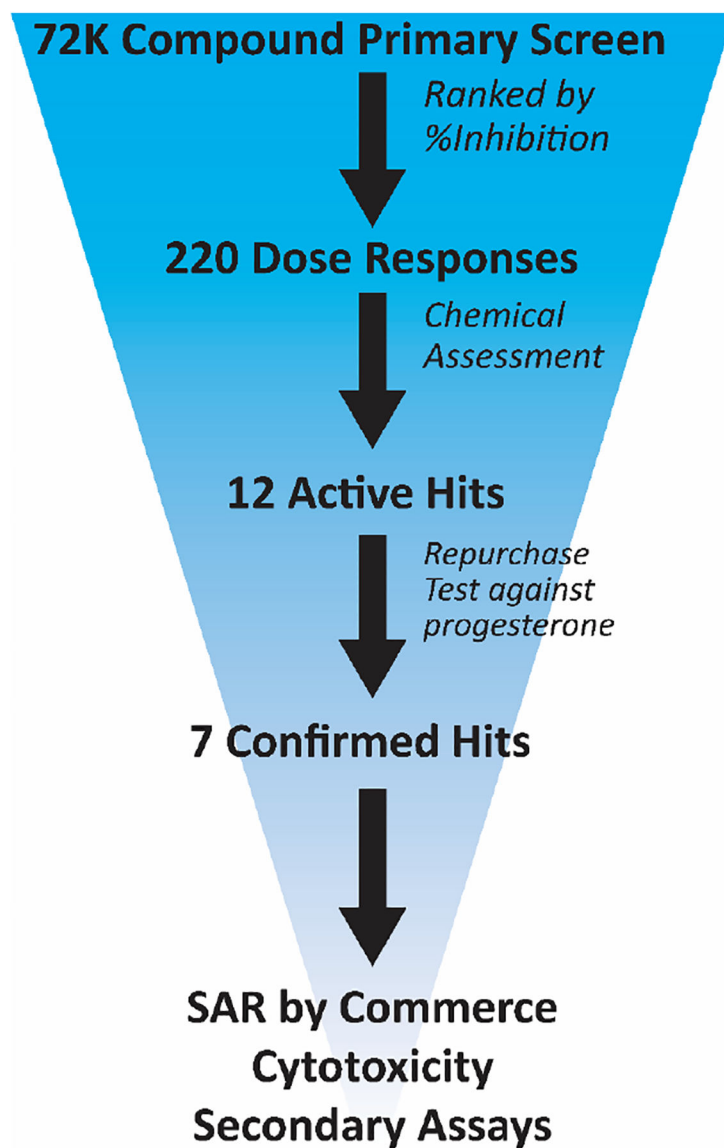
72K Compound Primary Screen

Ranked by %Inhibition

220 Dose Responses

Chemical Assessment

12 Active Hits

Repurchase
Test against progesterone

7 Confirmed Hits

SAR by Commerce
Cytotoxicity
Secondary Assays